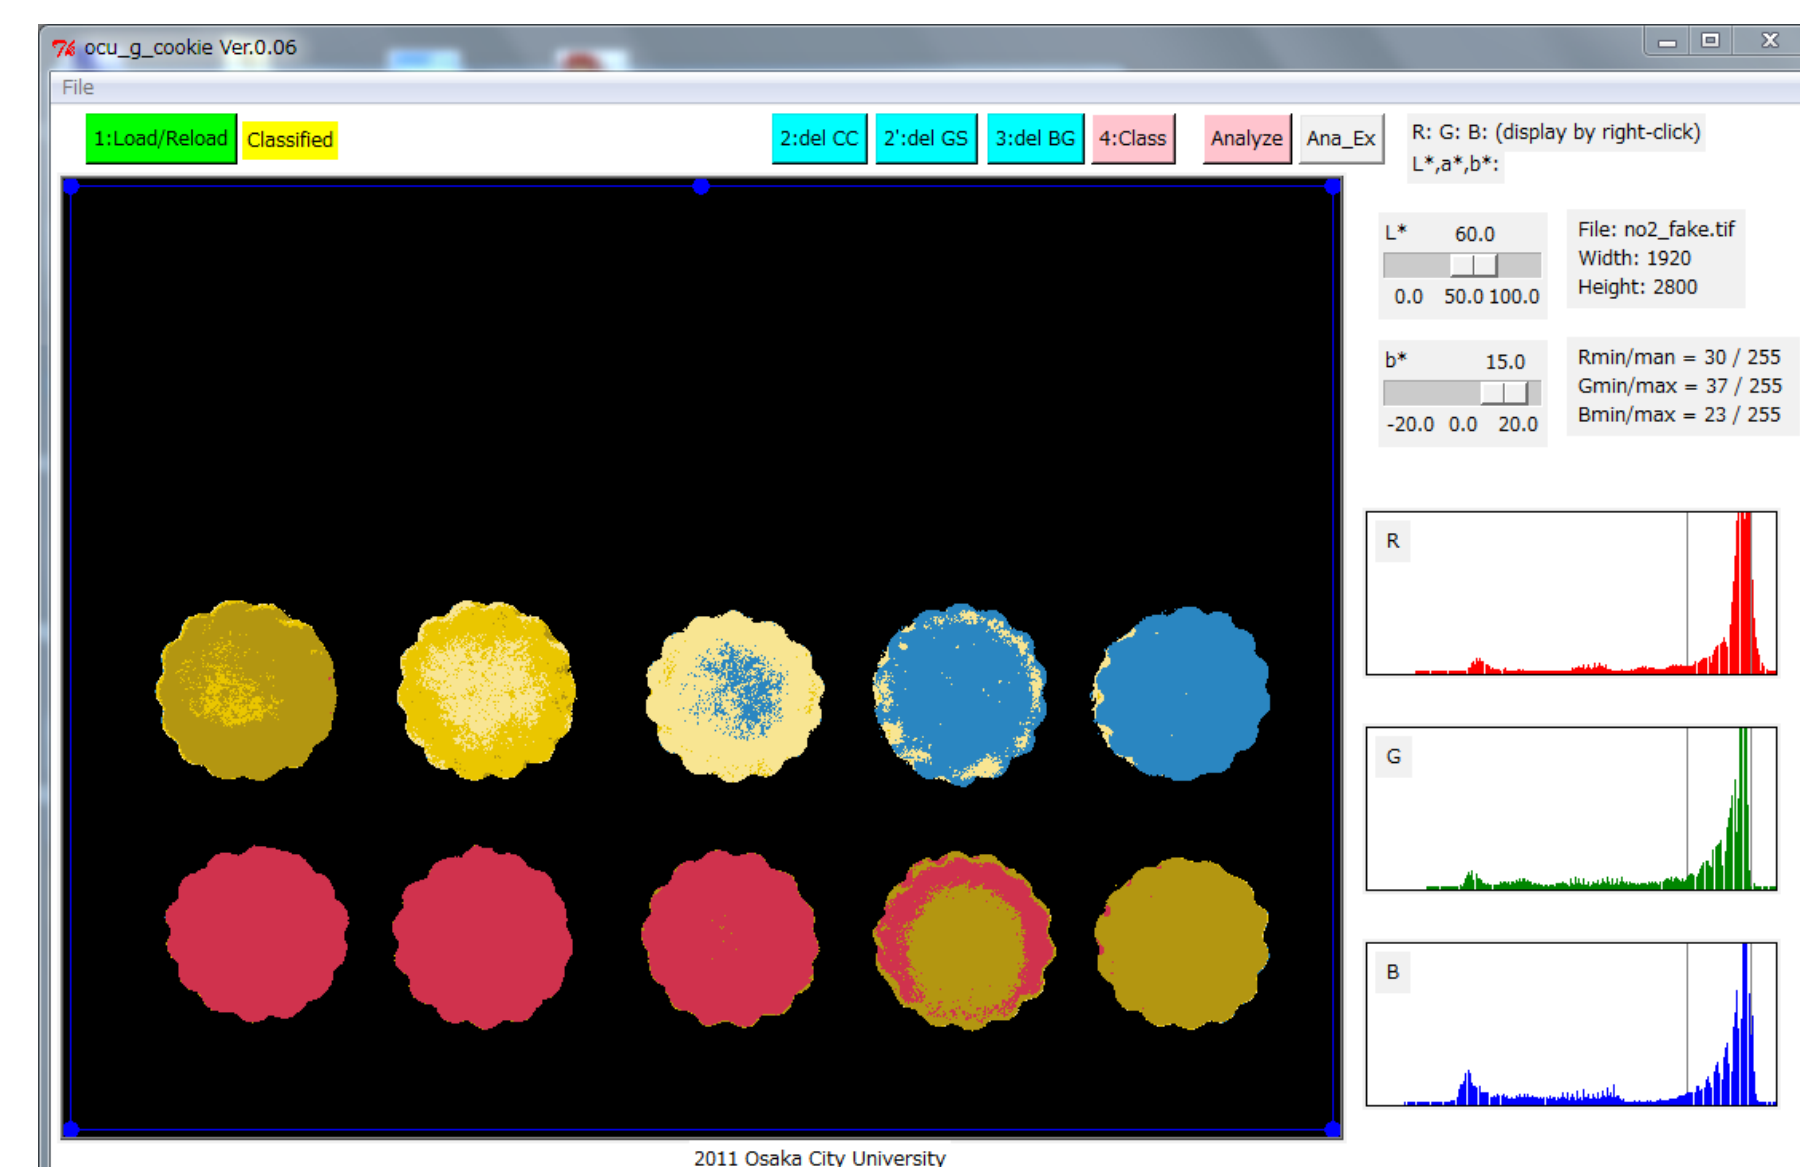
ocu_g_cookie Ver.0.06

File

1:Load/Reload
Classified

2:del CC
2':del GS
3:del BG
4:Class
Analyze
Ana_Ex

R: G: B: (display by right-click)
L*,a*,b*:

L* 60.0
0.0 50.0 100.0

File: no2_fake.tif
Width: 1920
Height: 2800

b* 15.0
-20.0 0.0 20.0

Rmin/man = 30 / 255
Gmin/max = 37 / 255
Bmin/max = 23 / 255

R

G

B

2011 Osaka City University